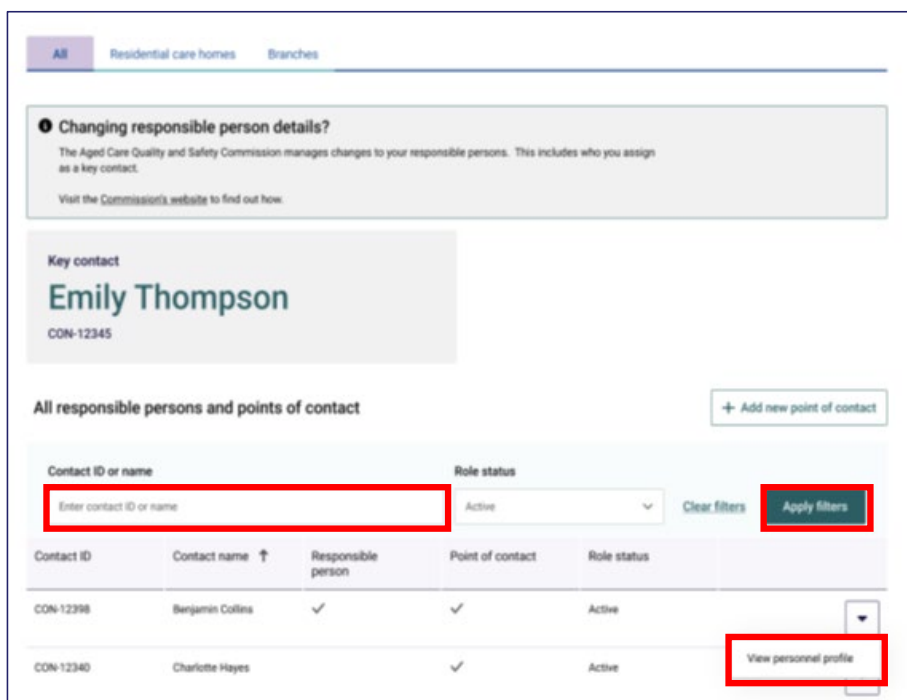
All Residential care homes Branches

Changing responsible person details?

The Aged Care Quality and Safety Commission manages changes to your responsible persons. This includes who you assign as a key contact.

Visit the Commission's website to find out how.

Key contact

Emily Thompson

CON-12345

All responsible persons and points of contact

+ Add new point of contact

Contact ID or name

Enter contact ID or name

Role status

Active

Clear filters

Apply filters

| Contact ID | Contact name ↑ | Responsible person | Point of contact | Role status |
|---|---|---|---|---|
| CON-12398 | Benjamin Collins | ✓ | ✓ | Active |
| CON-12340 | Charlotte Hayes | | ✓ | Active |

View personnel profile